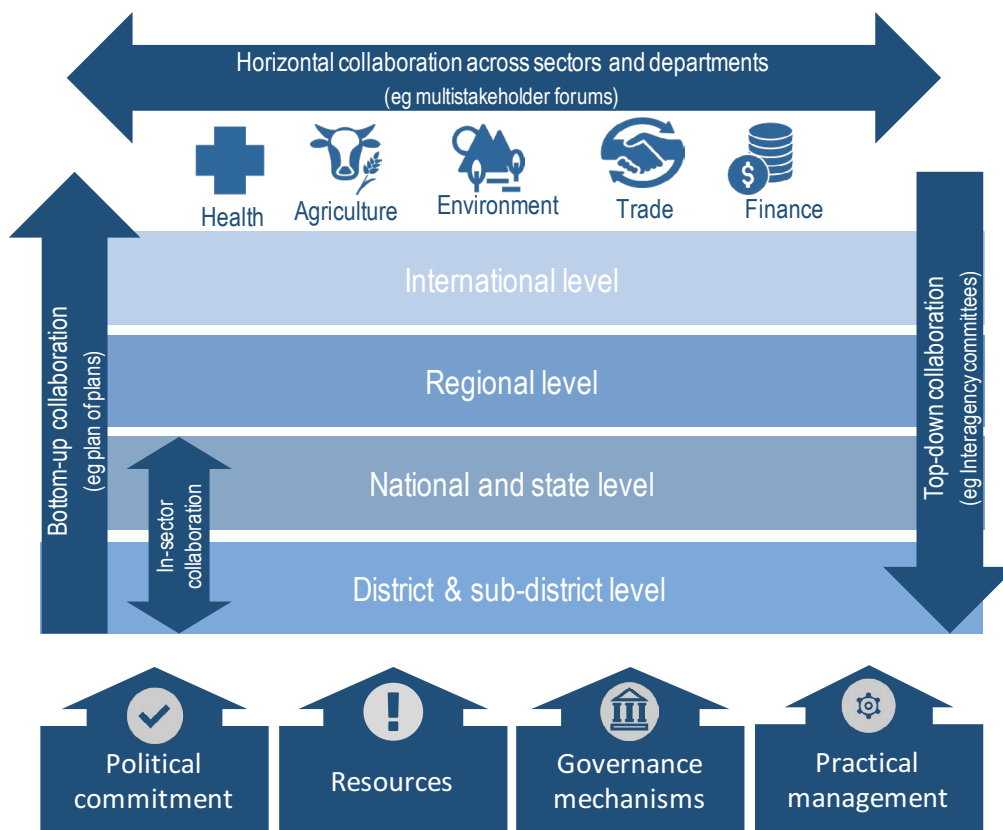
Horizontal collaboration across sectors and departments
(eg multistakeholder forums)

Health
Agriculture
Environment
Trade
Finance

Bottom-up collaboration
(eg plan of plans)

International level

Regional level

National and state level

District & sub-district level

In-sector collaboration

Top-down collaboration
(eg Interagency committees)

Political commitment

Resources

Governance mechanisms

Practical management